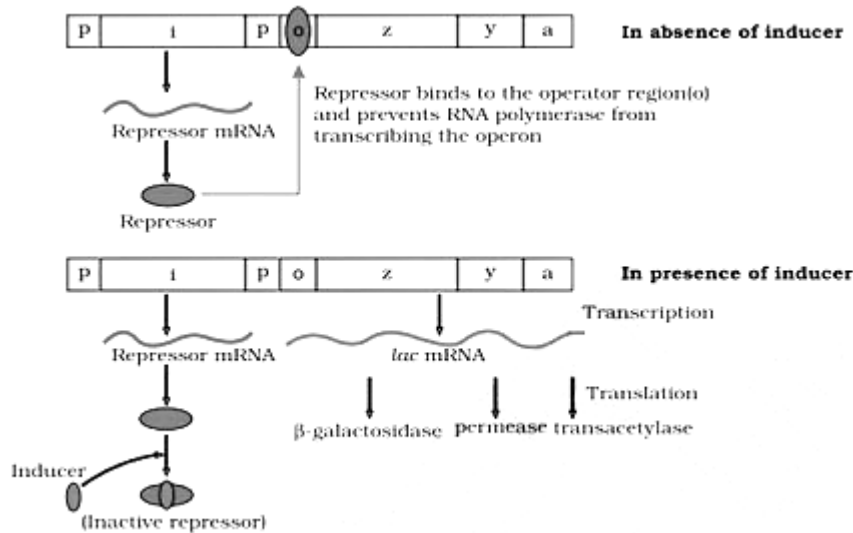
p i p o z y a

In absence of inducer

Repressor mRNA

Repressor binds to the operator region(o) and prevents RNA polymerase from transcribing the operon

Repressor

p i p o z y a

In presence of inducer

Transcription

Repressor mRNA

*lac* mRNA

Translation

β-galactosidase permease transacetylase

Inducer

(Inactive repressor)